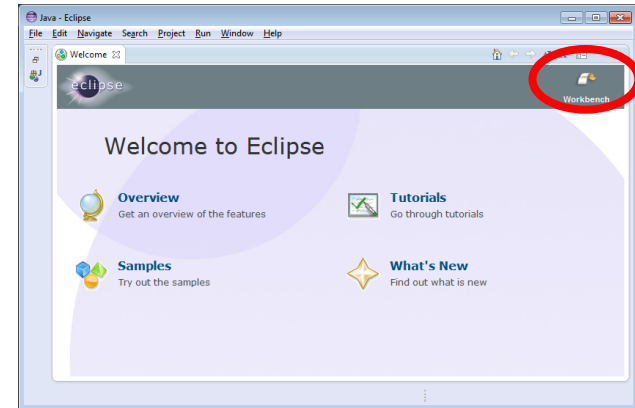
Java - Eclipse

File Edit Navigate Search Project Run Window Help

Welcome

eclipse

Workbench

Welcome to Eclipse

Overview
Get an overview of the features

Tutorials
Go through tutorials

Samples
Try out the samples

What's New
Find out what is new